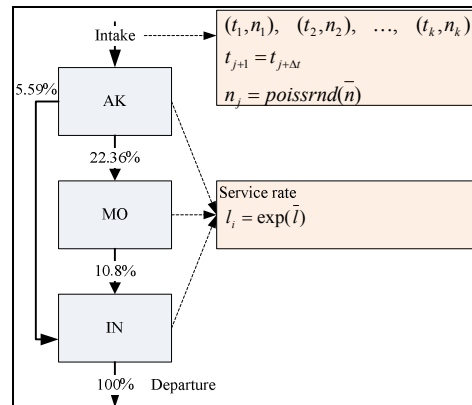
Intake

$(t_1, n_1), \quad (t_2, n_2), \quad \ldots, \quad (t_k, n_k)$

$t_{j+1} = t_{j+\Delta t}$

$n_j = poissrnd(\bar{n})$

5.59%

AK

22.36%

MO

Service rate

$l_i = \exp(\bar{l})$

10.8%

IN

100% Departure